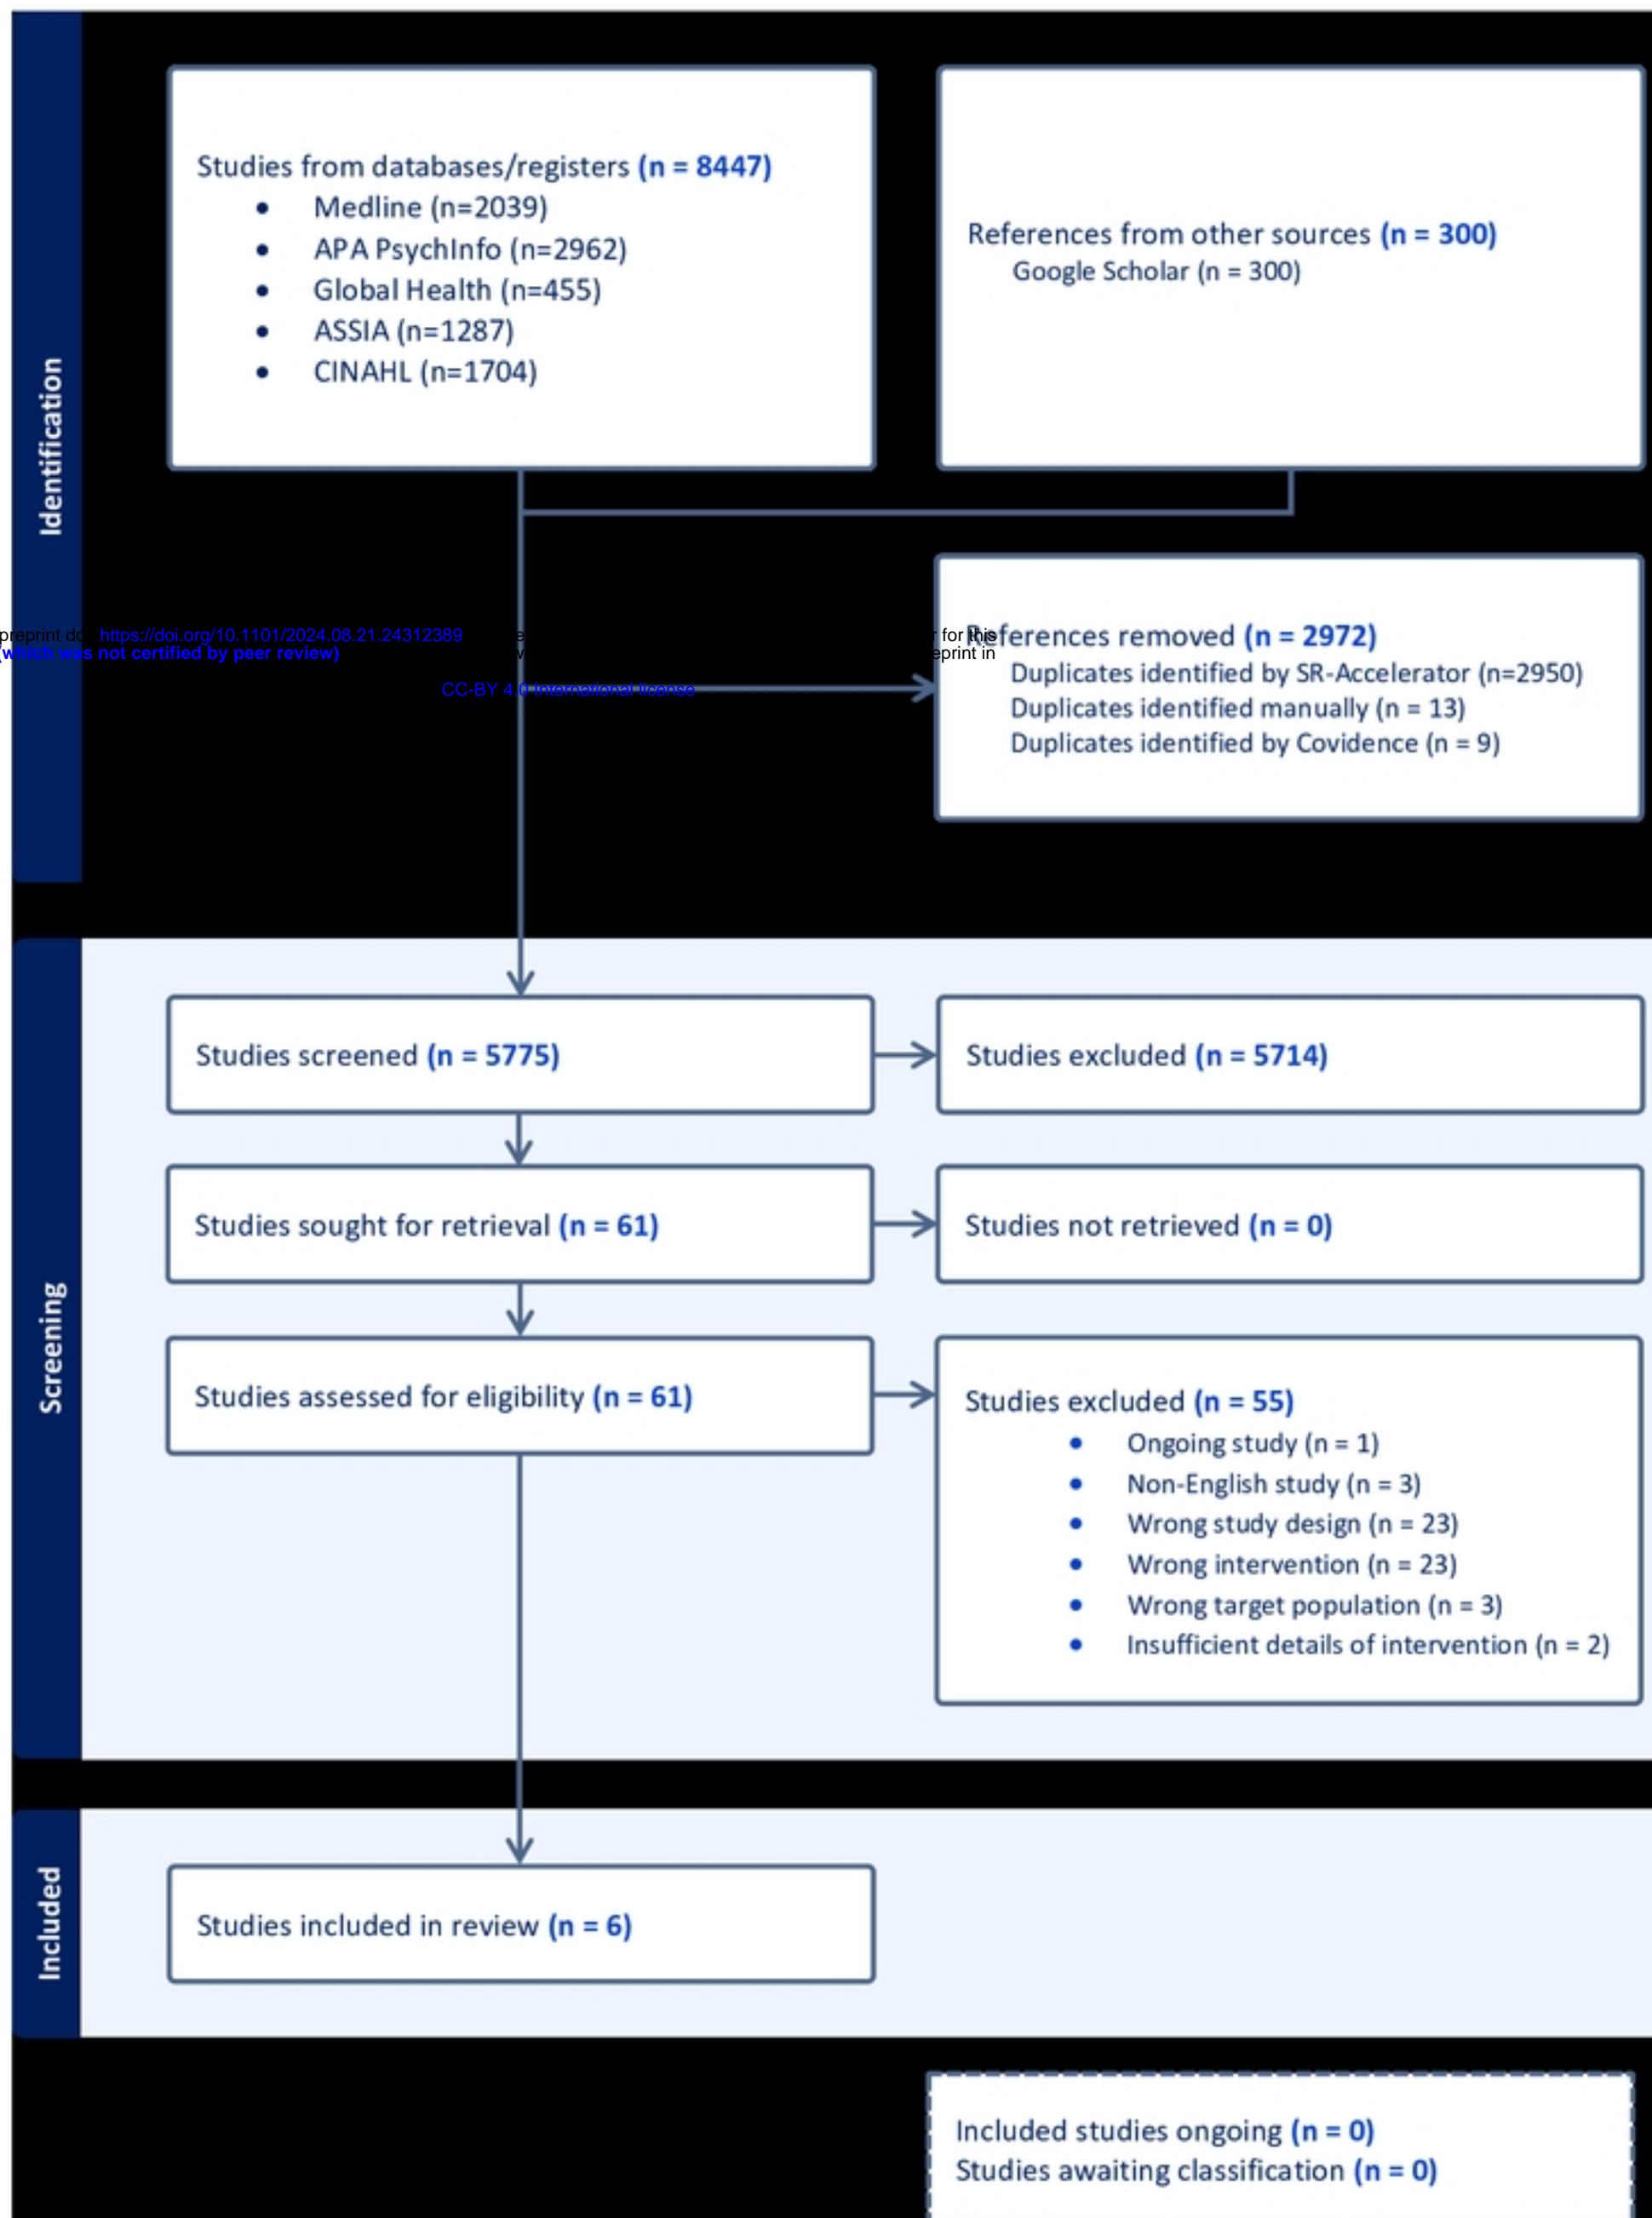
Identification

Studies from databases/registers (n = 8447)
- Medline (n=2039)
- APA PsychInfo (n=2962)
- Global Health (n=455)
- ASSIA (n=1287)
- CINAHL (n=1704)

References from other sources (n = 300)
Google Scholar (n = 300)

preprint do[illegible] https://doi.org/10.1101/2024.08.21.24312389 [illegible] for this
(which was not certified by peer review) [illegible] preprint in
CC-BY 4.0 International license

References removed (n = 2972)
Duplicates identified by SR-Accelerator (n=2950)
Duplicates identified manually (n = 13)
Duplicates identified by Covidence (n = 9)

Screening

Studies screened (n = 5775)

Studies excluded (n = 5714)

Studies sought for retrieval (n = 61)

Studies not retrieved (n = 0)

Studies assessed for eligibility (n = 61)

Studies excluded (n = 55)
- Ongoing study (n = 1)
- Non-English study (n = 3)
- Wrong study design (n = 23)
- Wrong intervention (n = 23)
- Wrong target population (n = 3)
- Insufficient details of intervention (n = 2)

Included

Studies included in review (n = 6)

Included studies ongoing (n = 0)
Studies awaiting classification (n = 0)